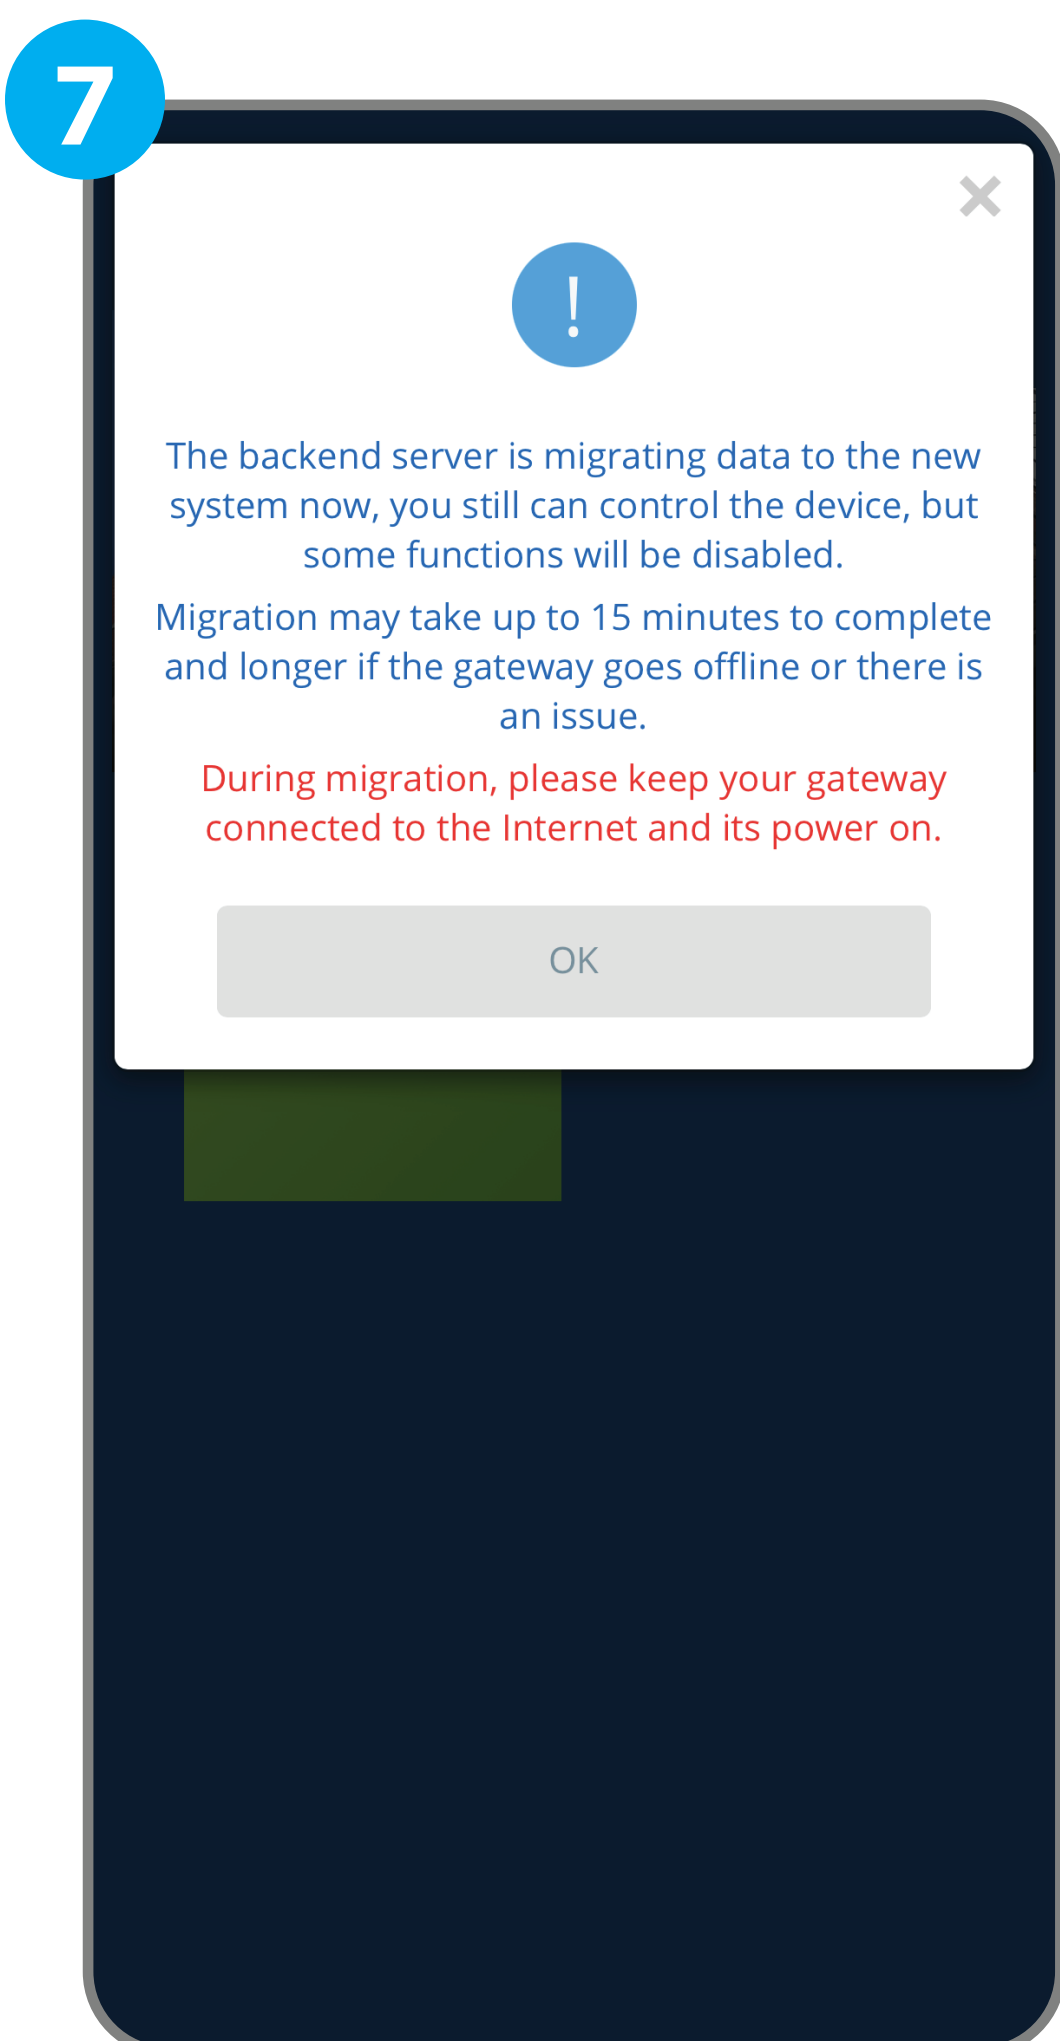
7

×

!

The backend server is migrating data to the new system now, you still can control the device, but some functions will be disabled.

Migration may take up to 15 minutes to complete and longer if the gateway goes offline or there is an issue.

During migration, please keep your gateway connected to the Internet and its power on.

OK